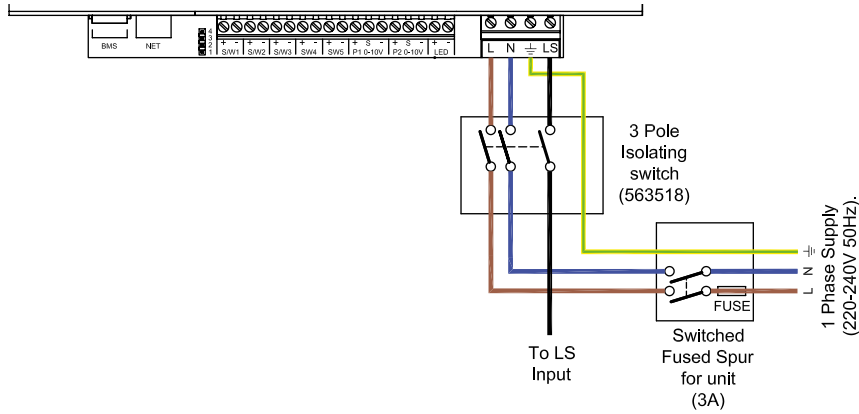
BMS NET

4 3 2 1

+ - S/W1 + - S/W2 + - S/W3 + - SW4 + - SW5 + S - P1 0-10V + S - P2 0-10V + - LED

L N ⏚ LS

3 Pole Isolating switch (563518)

⏚ N L

FUSE

1 Phase Supply (220-240V 50Hz).

To LS Input

Switched Fused Spur for unit (3A)